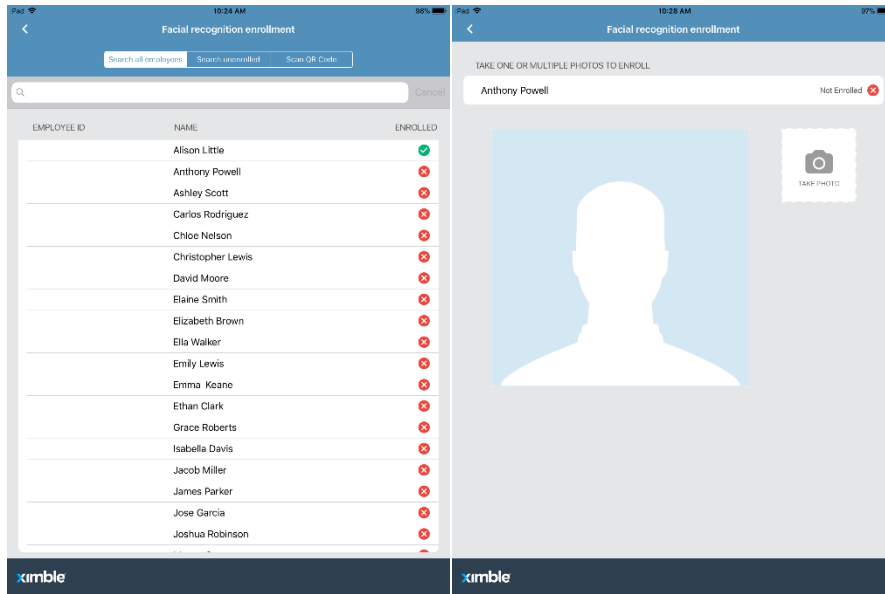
iPad 10:24 AM 98%

Facial recognition enrollment

Search all employees | Search unenrolled | Scan QR Code

Cancel

| EMPLOYEE ID | NAME | ENROLLED |
|---|---|---|
| | Alison Little | |
| | Anthony Powell | |
| | Ashley Scott | |
| | Carlos Rodriguez | |
| | Chloe Nelson | |
| | Christopher Lewis | |
| | David Moore | |
| | Elaine Smith | |
| | Elizabeth Brown | |
| | Ella Walker | |
| | Emily Lewis | |
| | Emma Keane | |
| | Ethan Clark | |
| | Grace Roberts | |
| | Isabella Davis | |
| | Jacob Miller | |
| | James Parker | |
| | Jose Garcia | |
| | Joshua Robinson | |

ximble

iPad 10:28 AM 97%

Facial recognition enrollment

TAKE ONE OR MULTIPLE PHOTOS TO ENROLL

Anthony Powell Not Enrolled

TAKE PHOTO

ximble